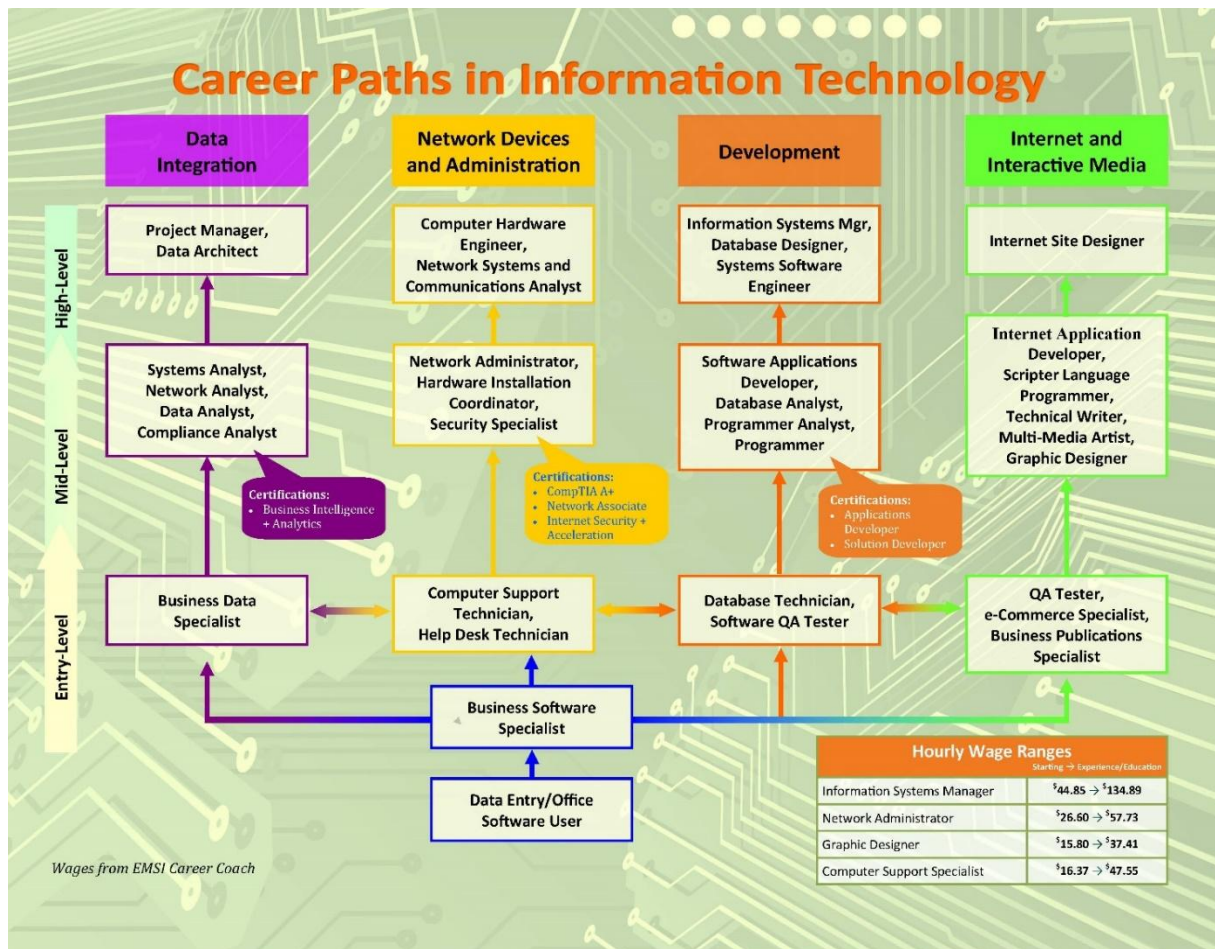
Career Paths in Information Technology

Data Integration

Network Devices and Administration

Development

Internet and Interactive Media

High-Level

Mid-Level

Entry-Level

Project Manager, Data Architect

Systems Analyst, Network Analyst, Data Analyst, Compliance Analyst

Certifications:
• Business Intelligence + Analytics

Business Data Specialist

Computer Hardware Engineer, Network Systems and Communications Analyst

Network Administrator, Hardware Installation Coordinator, Security Specialist

Certifications:
• CompTIA A+
• Network Associate
• Internet Security + Acceleration

Computer Support Technician, Help Desk Technician

Information Systems Mgr, Database Designer, Systems Software Engineer

Software Applications Developer, Database Analyst, Programmer Analyst, Programmer

Certifications:
• Applications Developer
• Solution Developer

Database Technician, Software QA Tester

Internet Site Designer

Internet Application Developer, Scripter Language Programmer, Technical Writer, Multi-Media Artist, Graphic Designer

QA Tester, e-Commerce Specialist, Business Publications Specialist

Business Software Specialist

Data Entry/Office Software User

| Hourly Wage Ranges Starting → Experience/Education | |
|---|---|
| Information Systems Manager | $^{\$}44.85 \to {}^{\$}134.89$ |
| Network Administrator | $^{\$}26.60 \to {}^{\$}57.73$ |
| Graphic Designer | $^{\$}15.80 \to {}^{\$}37.41$ |
| Computer Support Specialist | $^{\$}16.37 \to {}^{\$}47.55$ |

Wages from EMSI Career Coach